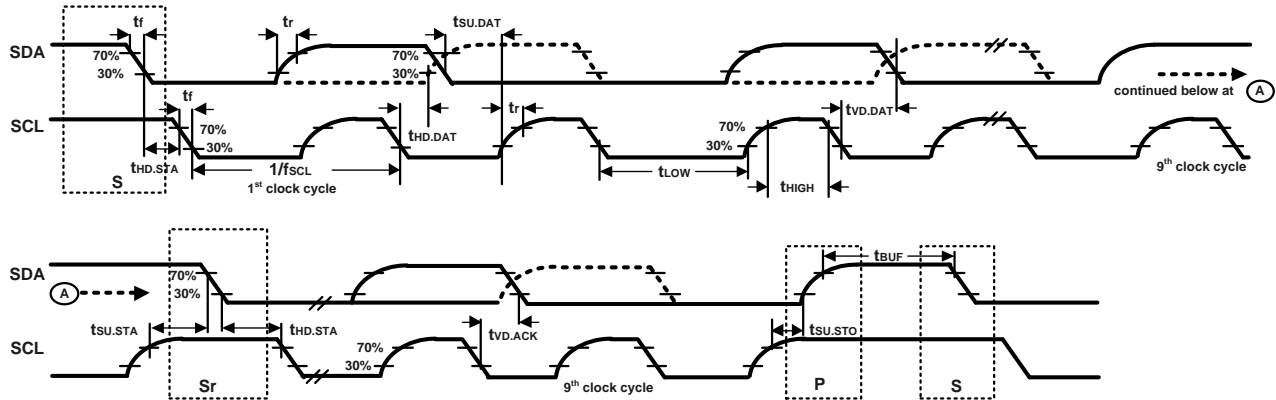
SDA
SCL
S
$t_f$
70%
30%
$t_f$
70%
30%
$t_{HD.STA}$
$t_r$
$1/f_{SCL}$
$1^{st}$ clock cycle
$t_{SU.DAT}$
70%
30%
$t_{HD.DAT}$
$t_r$
$t_{LOW}$
70%
30%
$t_{HIGH}$
$t_{VD.DAT}$
continued below at A
$9^{th}$ clock cycle

SDA
SCL
A
$t_{SU.STA}$
70%
30%
Sr
$t_{HD.STA}$
70%
30%
$t_{VD.ACK}$
$9^{th}$ clock cycle
$t_{SU.STO}$
P
$t_{BUF}$
S